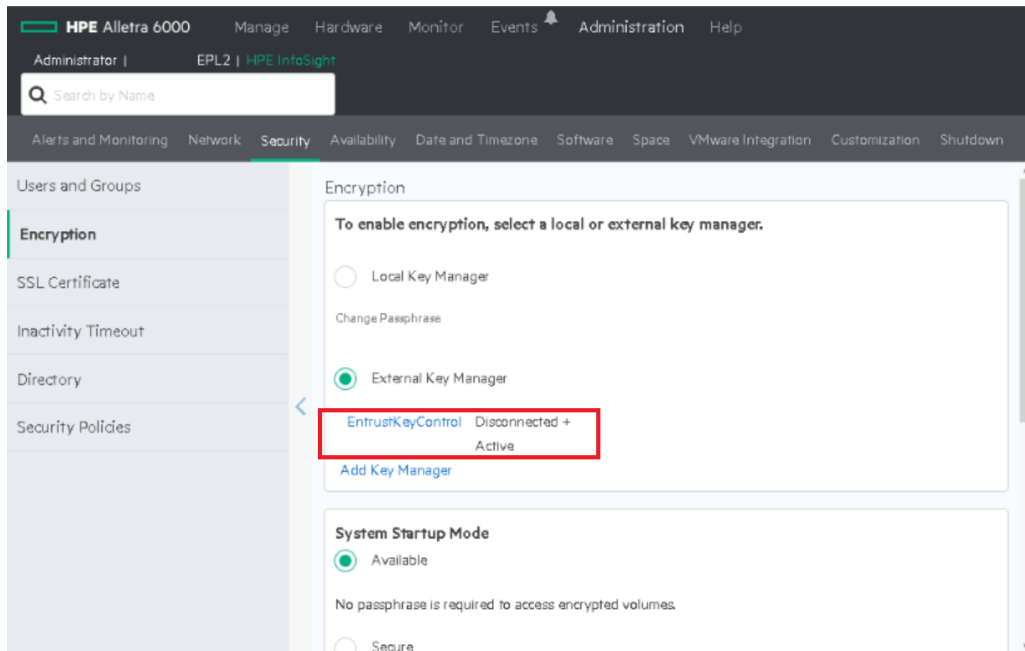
HPE Alletra 6000 Manage Hardware Monitor Events Administration Help

Administrator | EPL2 | HPE InfoSight

Search by Name

Alerts and Monitoring Network Security Availability Date and Timezone Software Space VMware Integration Customization Shutdown

Users and Groups

Encryption

SSL Certificate

Inactivity Timeout

Directory

Security Policies

Encryption

To enable encryption, select a local or external key manager.

Local Key Manager

Change Passphrase

External Key Manager

EntrustKeyControl Disconnected + Active

Add Key Manager

System Startup Mode

Available

No passphrase is required to access encrypted volumes.

Secure